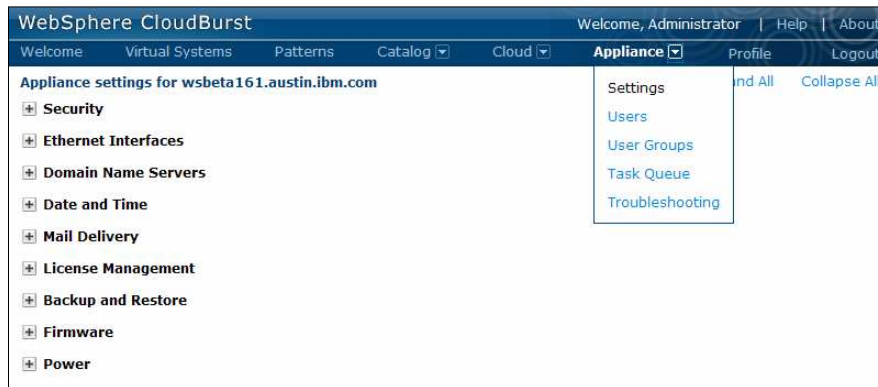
WebSphere CloudBurst

Welcome, Administrator | Help | About

Welcome Virtual Systems Patterns Catalog Cloud Appliance Profile Logout

Appliance settings for wsbeta161.austin.ibm.com

nd All Collapse Al

Settings
Users
User Groups
Task Queue
Troubleshooting

+ Security
+ Ethernet Interfaces
+ Domain Name Servers
+ Date and Time
+ Mail Delivery
+ License Management
+ Backup and Restore
+ Firmware
+ Power